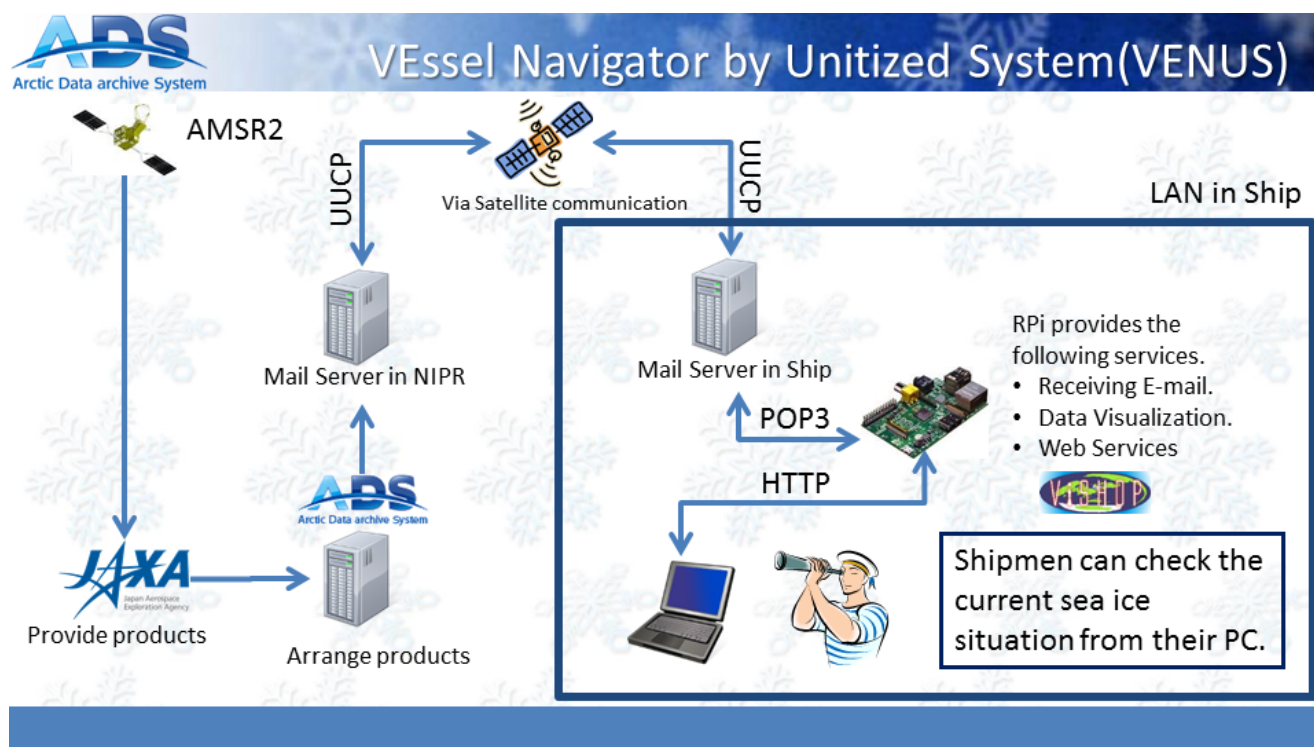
ADS
Arctic Data archive System

VEssel Navigator by Unitized System(VENUS)

AMSR2

UUCP

Via Satellite communication

UUCP

LAN in Ship

Mail Server in NIPR

Mail Server in Ship

RPi provides the following services.
• Receiving E-mail.
• Data Visualization.
• Web Services

POP3

HTTP

VISHOP

ADS
Arctic Data archive System

JAXA
Japan Aerospace Exploration Agency

Provide products

Arrange products

Shipmen can check the current sea ice situation from their PC.